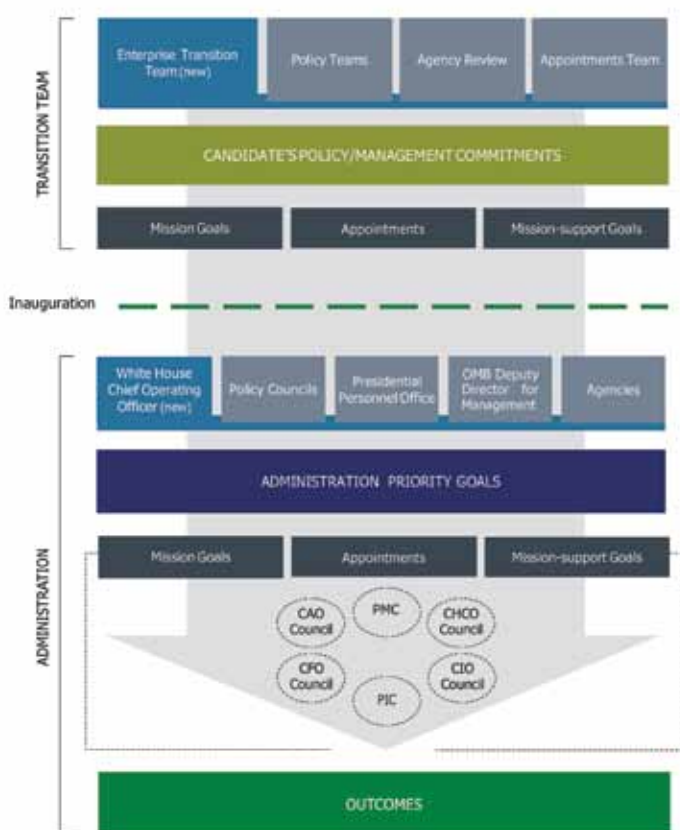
TRANSITION TEAM

Enterprise Transition Team (new)

Policy Teams

Agency Review

Appointments Team

CANDIDATE'S POLICY/MANAGEMENT COMMITMENTS

Mission Goals

Appointments

Mission-support Goals

Inauguration

ADMINISTRATION

White House Chief Operating Officer (new)

Policy Councils

Presidential Personnel Office

OMB Deputy Director for Management

Agencies

ADMINISTRATION PRIORITY GOALS

Mission Goals

Appointments

Mission-support Goals

CAO Council

PMC

CHCO Council

CFO Council

CIO Council

PIC

OUTCOMES